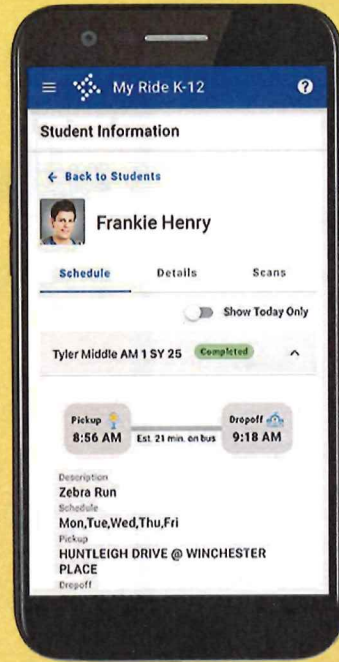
My Ride K-12

Student Information

← Back to Students

Frankie Henry

Schedule Details Scans

Show Today Only

Tyler Middle AM 1 SY 25 Completed

Pickup
8:56 AM
Est. 21 min. on bus
Dropoff
9:18 AM

Description
Zebra Run
Schedule
Mon,Tue,Wed,Thu,Fri
Pickup
HUNTLEIGH DRIVE @ WINCHESTER PLACE
Dropoff